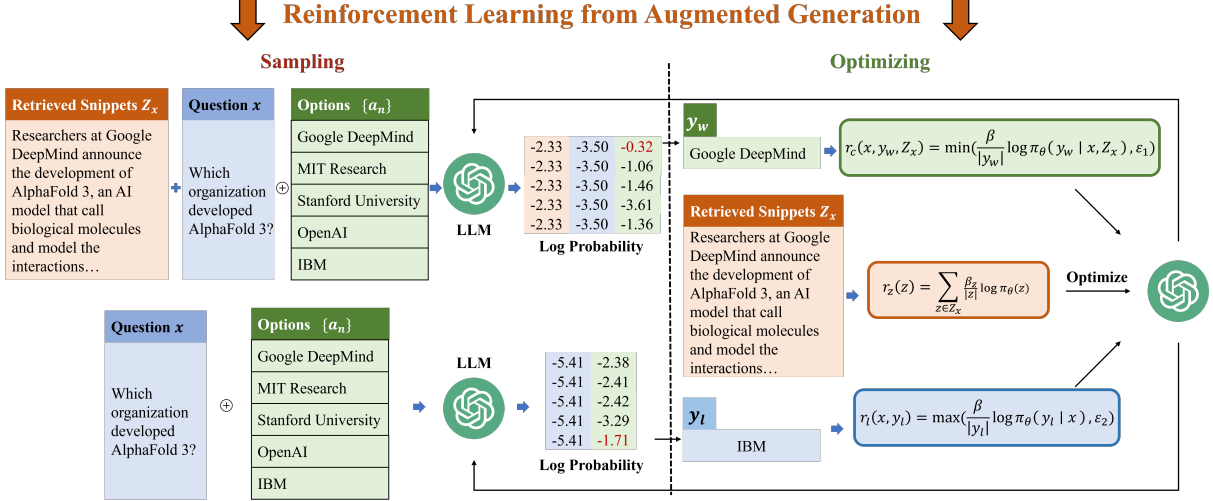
Reinforcement Learning from Augmented Generation

Sampling

Retrieved Snippets $Z_x$

Researchers at Google DeepMind announce the development of AlphaFold 3, an AI model that call biological molecules and model the interactions…

Question $x$

Which organization developed AlphaFold 3?

Options $\{a_n\}$

Google DeepMind
MIT Research
Stanford University
OpenAI
IBM

LLM

| -2.33 | -3.50 | -0.32 |
|---|---|---|
| -2.33 | -3.50 | -1.06 |
| -2.33 | -3.50 | -1.46 |
| -2.33 | -3.50 | -3.61 |
| -2.33 | -3.50 | -1.36 |

Log Probability

Question $x$

Which organization developed AlphaFold 3?

Options $\{a_n\}$

Google DeepMind
MIT Research
Stanford University
OpenAI
IBM

LLM

| -5.41 | -2.38 |
|---|---|
| -5.41 | -2.41 |
| -5.41 | -2.42 |
| -5.41 | -3.29 |
| -5.41 | -1.71 |

Log Probability

Optimizing

$y_w$

Google DeepMind

$r_c(x, y_w, Z_x) = \min(\frac{\beta}{|y_w|}\log \pi_\theta(y_w \mid x, Z_x), \varepsilon_1)$

Retrieved Snippets $Z_x$

Researchers at Google DeepMind announce the development of AlphaFold 3, an AI model that call biological molecules and model the interactions…

$r_z(z) = \sum_{z \in Z_x} \frac{\beta_z}{|z|}\log \pi_\theta(z)$

Optimize

$y_l$

IBM

$r_l(x, y_l) = \max(\frac{\beta}{|y_l|}\log \pi_\theta(y_l \mid x), \varepsilon_2)$